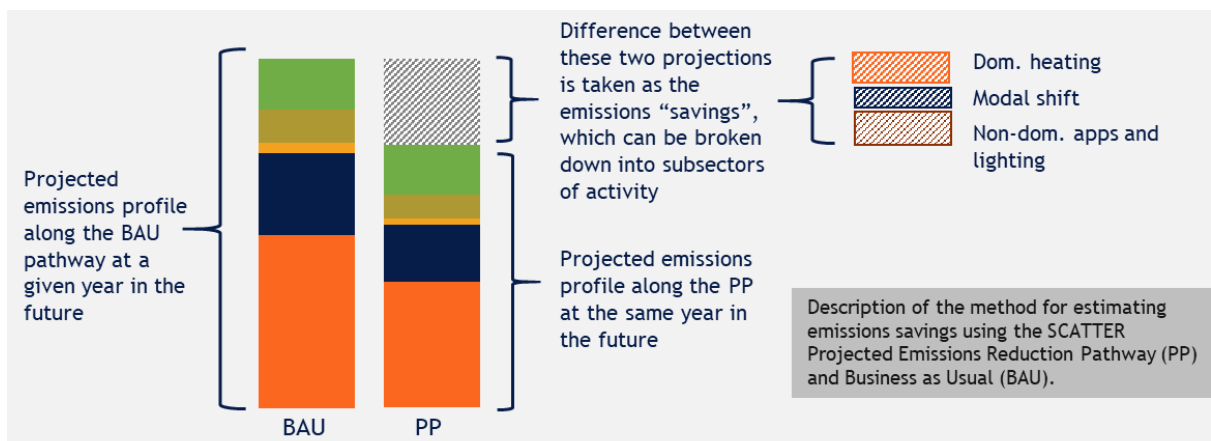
Projected emissions profile along the BAU pathway at a given year in the future

Difference between these two projections is taken as the emissions “savings”, which can be broken down into subsectors of activity

Dom. heating

Modal shift

Non-dom. apps and lighting

Projected emissions profile along the PP at the same year in the future

Description of the method for estimating emissions savings using the SCATTER Projected Emissions Reduction Pathway (PP) and Business as Usual (BAU).

BAU

PP